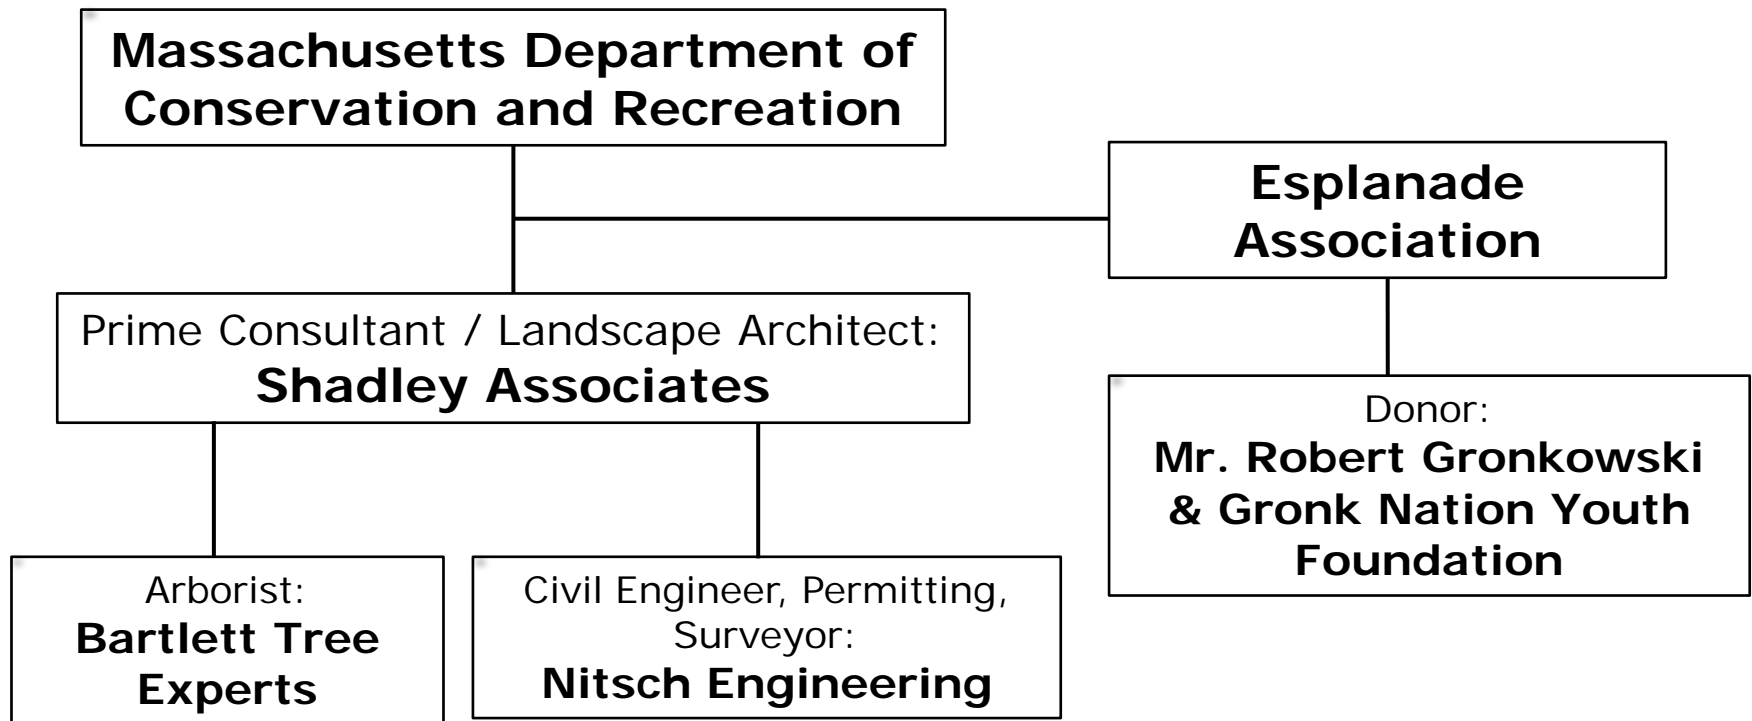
Massachusetts Department of Conservation and Recreation

Esplanade Association

Prime Consultant / Landscape Architect:
Shadley Associates

Donor:
Mr. Robert Gronkowski & Gronk Nation Youth Foundation

Arborist:
Bartlett Tree Experts

Civil Engineer, Permitting, Surveyor:
Nitsch Engineering